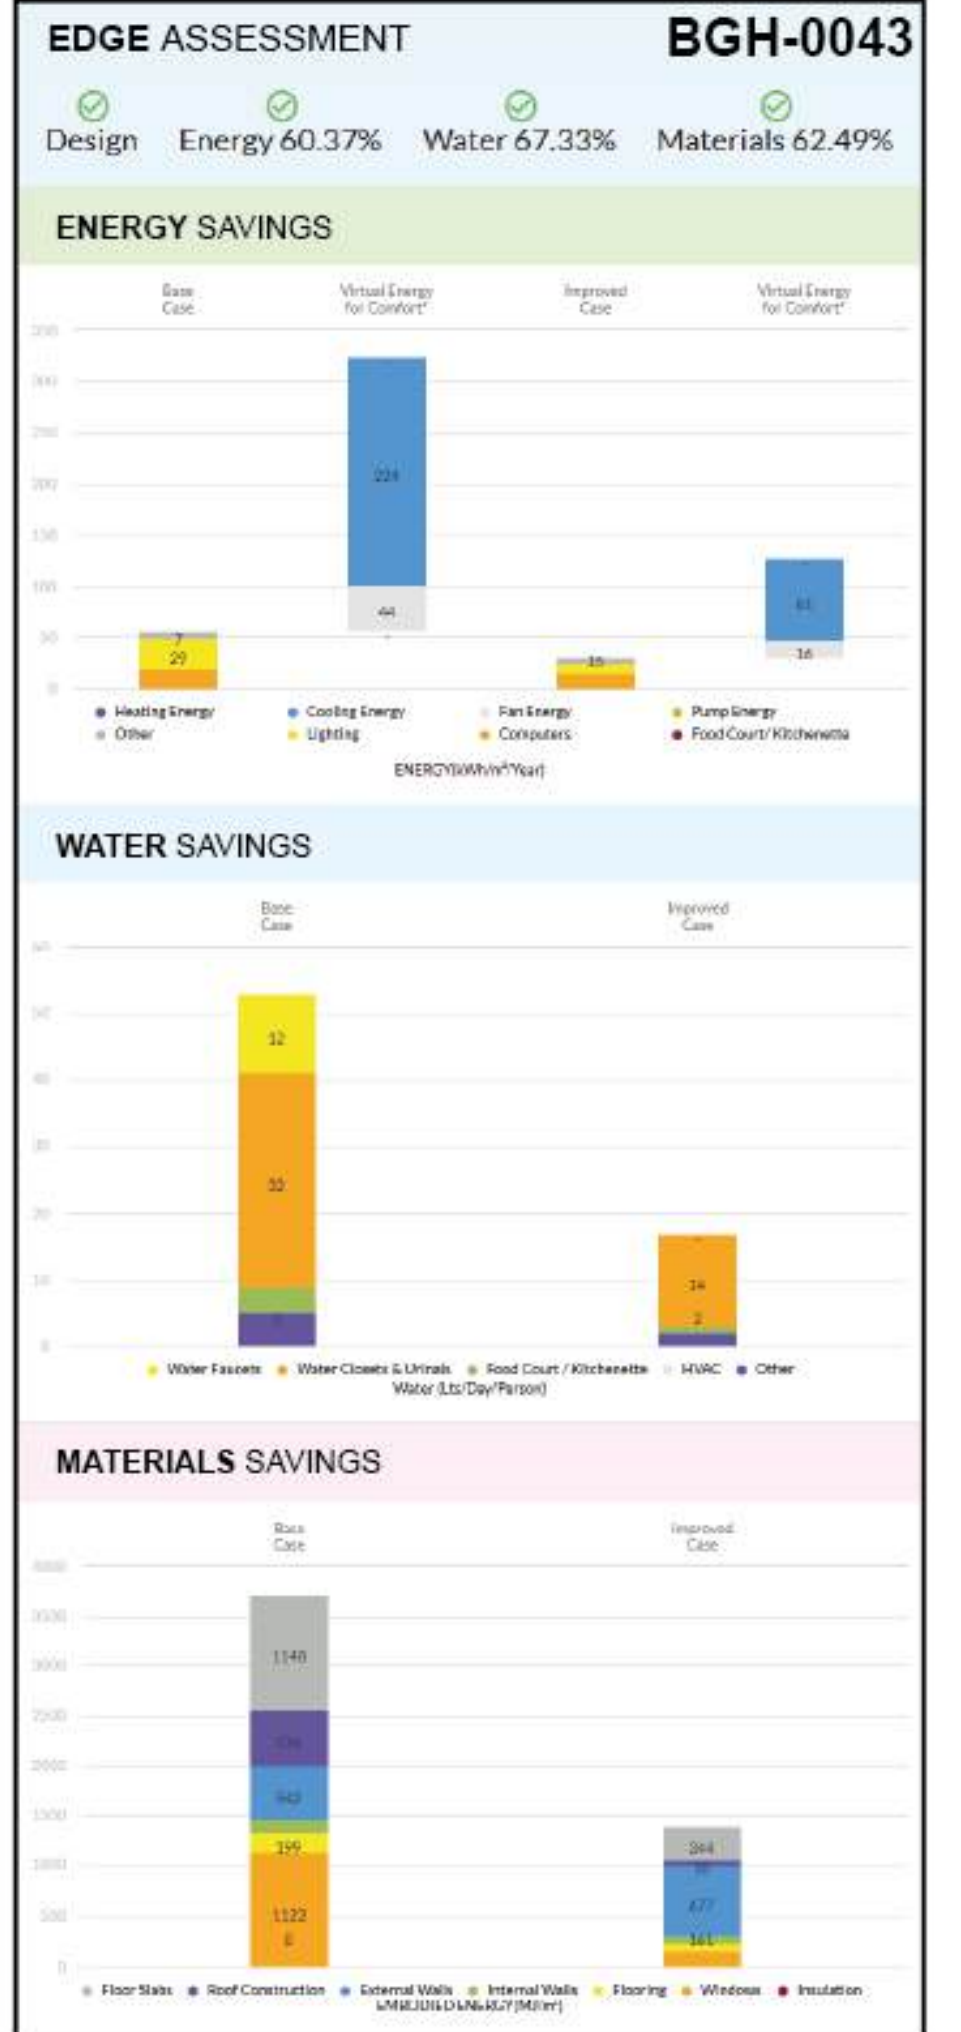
EDGE ASSESSMENT BGH-0043

Design Energy 60.37% Water 67.33% Materials 62.49%

ENERGY SAVINGS

Base Case | Virtual Energy for Comfort* | Improved Case | Virtual Energy for Comfort*

350 300 250 200 150 100 50 0

7
29
224
44
15
81
16

Heating Energy · Cooling Energy · Fan Energy · Pump Energy · Other · Lighting · Computers · Food Court/ Kitchenette

ENERGY(kWh/m²/Year)

WATER SAVINGS

Base Case | Improved Case

60 50 40 30 20 10 0

12
33
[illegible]
14
2

Water Faucets · Water Closets & Urinals · Food Court / Kitchenette · HVAC · Other

Water (Lts/Day/Person)

MATERIALS SAVINGS

Base Case | Improved Case

4000 3500 3000 2500 2000 1500 1000 500 0

1148
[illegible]
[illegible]
199
1122
8
264
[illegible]
677
161

Floor Slabs · Roof Construction · External Walls · Internal Walls · Flooring · Windows · Insulation

EMBODIED ENERGY (MJ/m²)